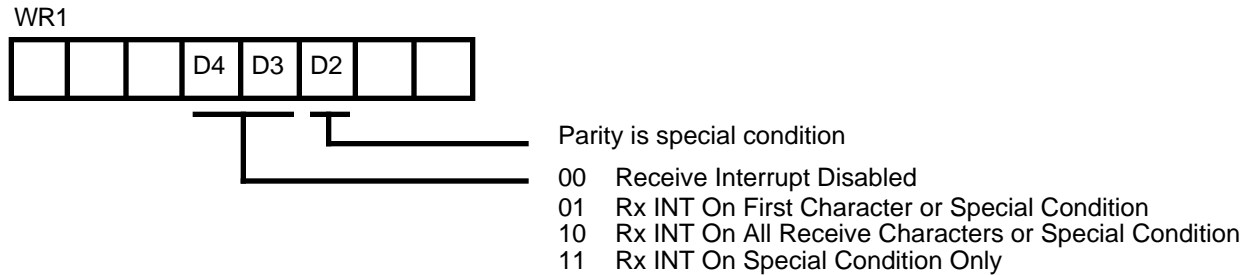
WR1

| | | | D4 | D3 | D2 | | |
|---|---|---|---|---|---|---|---|

Parity is special condition

00 Receive Interrupt Disabled
01 Rx INT On First Character or Special Condition
10 Rx INT On All Receive Characters or Special Condition
11 Rx INT On Special Condition Only